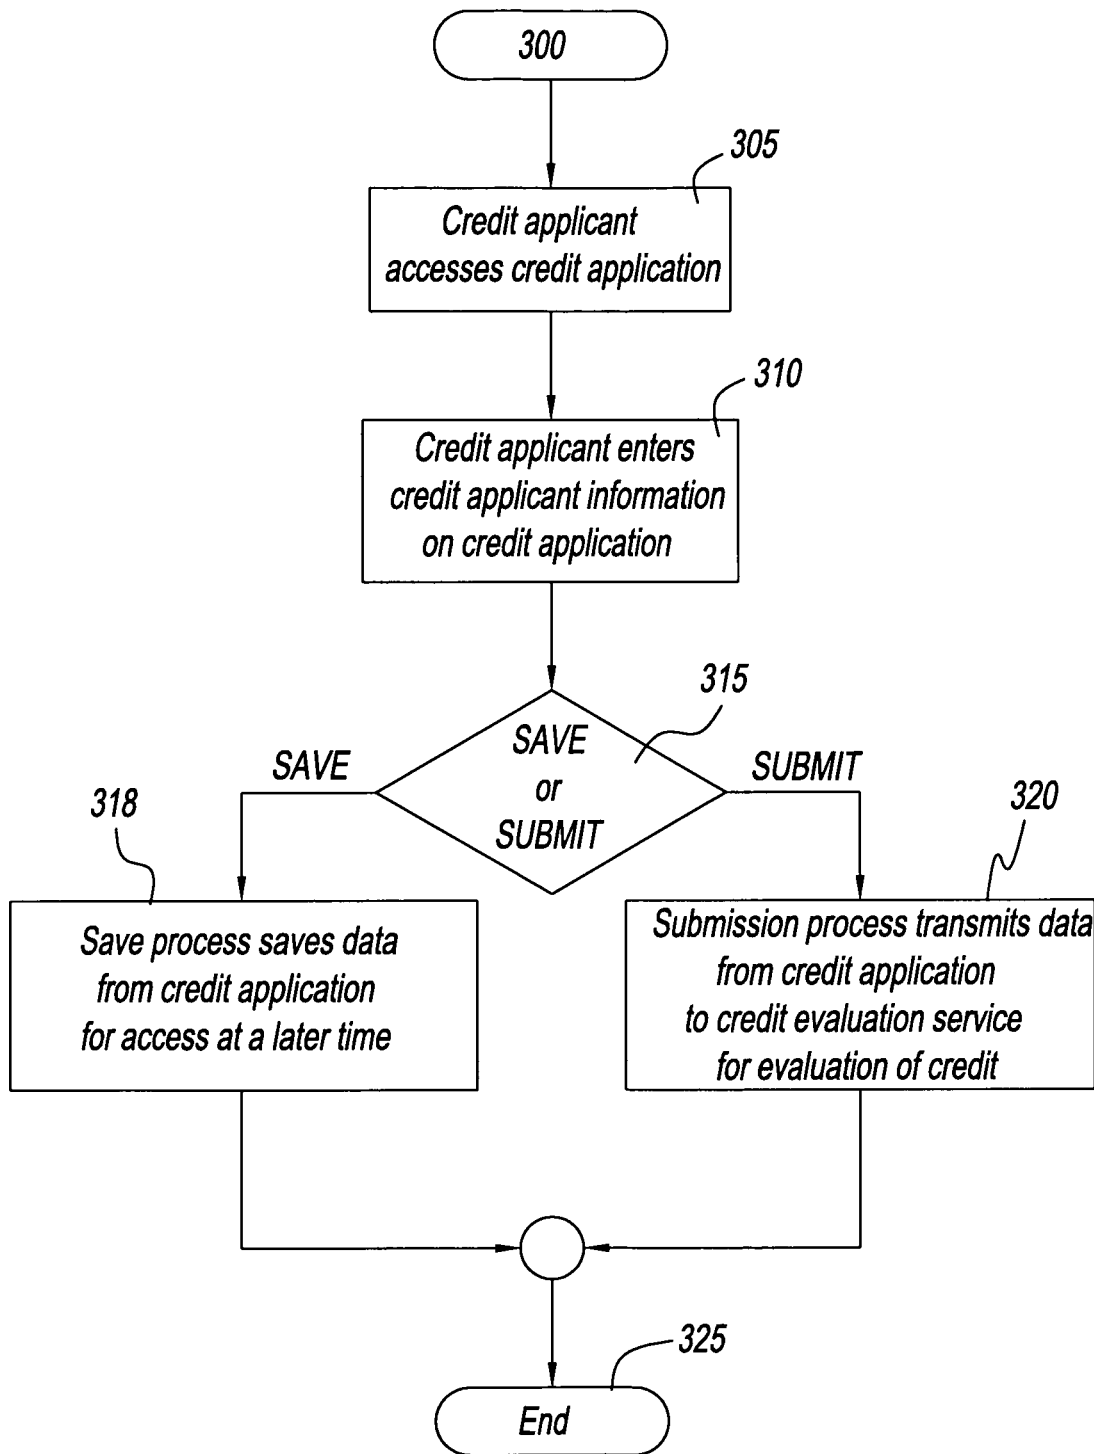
300

305

Credit applicant accesses credit application

310

Credit applicant enters credit applicant information on credit application

315

SAVE or SUBMIT

SAVE

SUBMIT

318

Save process saves data from credit application for access at a later time

320

Submission process transmits data from credit application to credit evaluation service for evaluation of credit

325

End